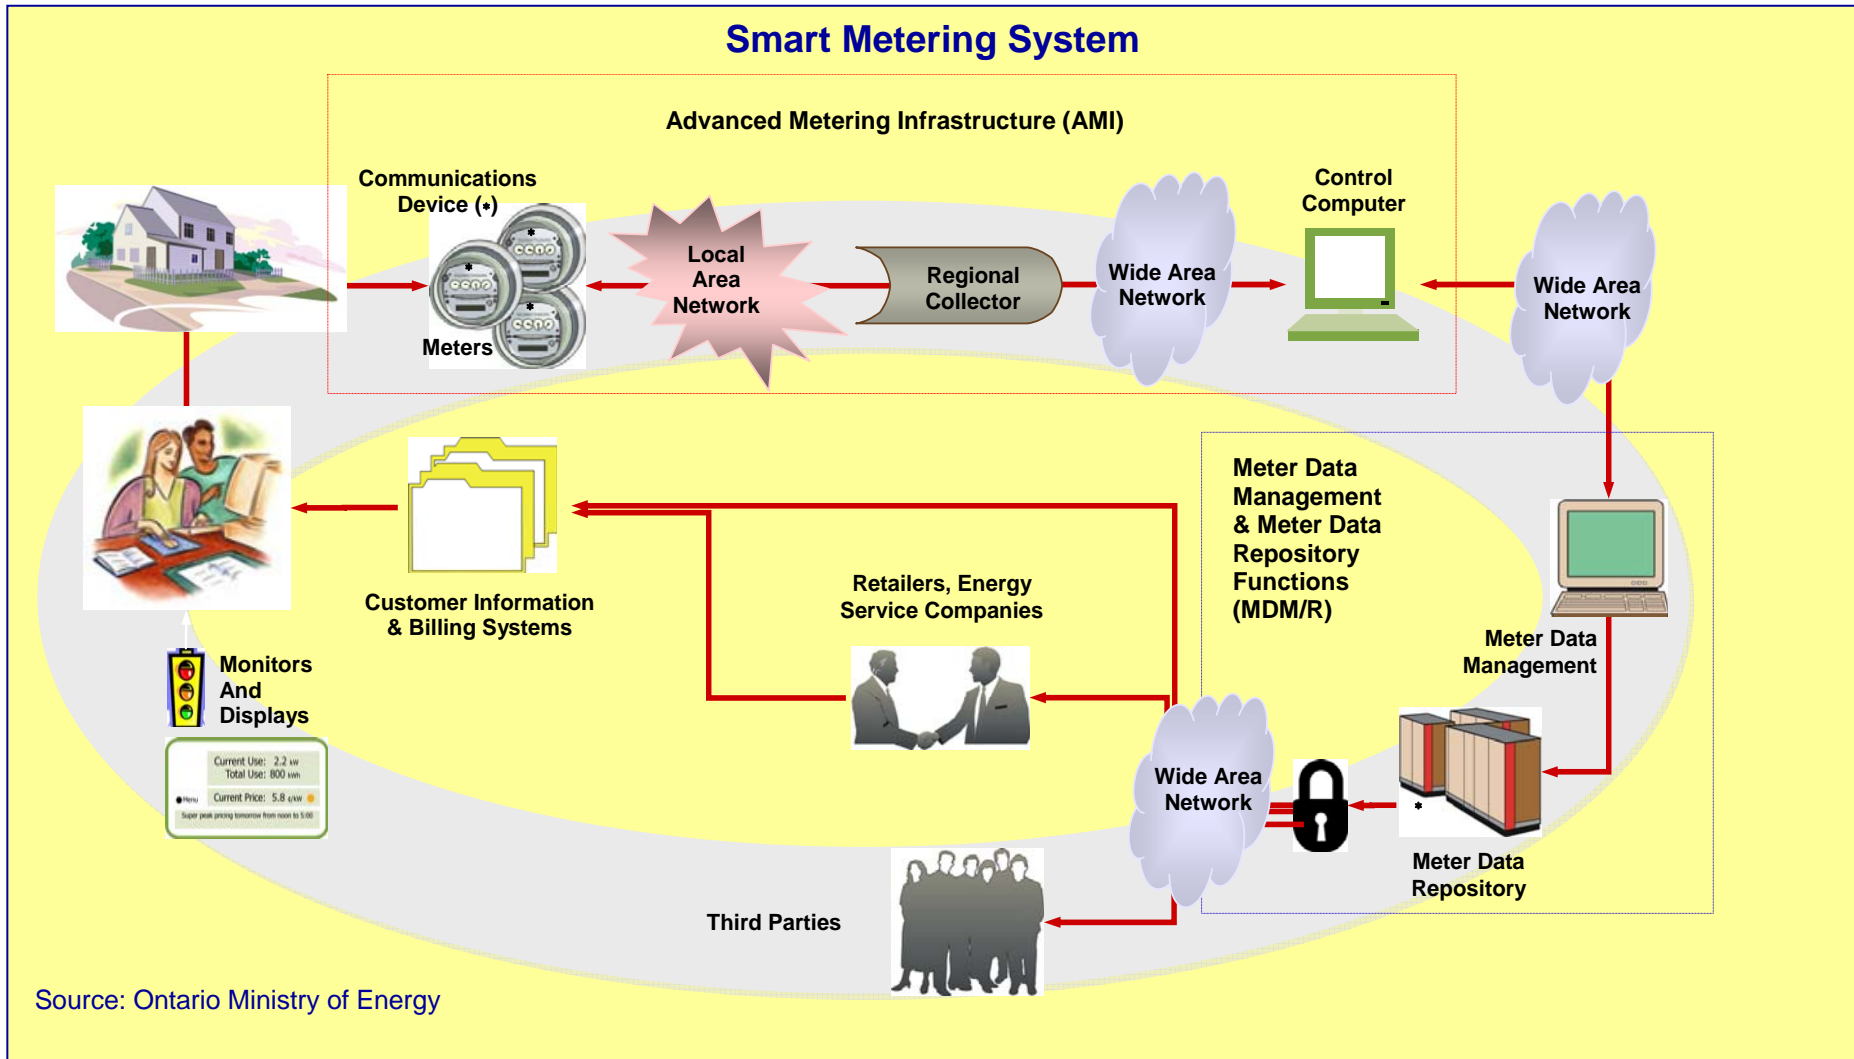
Smart Metering System

Advanced Metering Infrastructure (AMI)

Communications Device (*)

Meters

Local Area Network

Regional Collector

Wide Area Network

Control Computer

Wide Area Network

Meter Data Management & Meter Data Repository Functions (MDM/R)

Meter Data Management

Meter Data Repository

Wide Area Network

Customer Information & Billing Systems

Retailers, Energy Service Companies

Monitors And Displays

Current Use: 2.2 kW
Total Use: 800 kWh
Menu
Current Price: 5.8 ¢/kW
Super peak pricing tomorrow from noon to 5:00

Third Parties

Source: Ontario Ministry of Energy